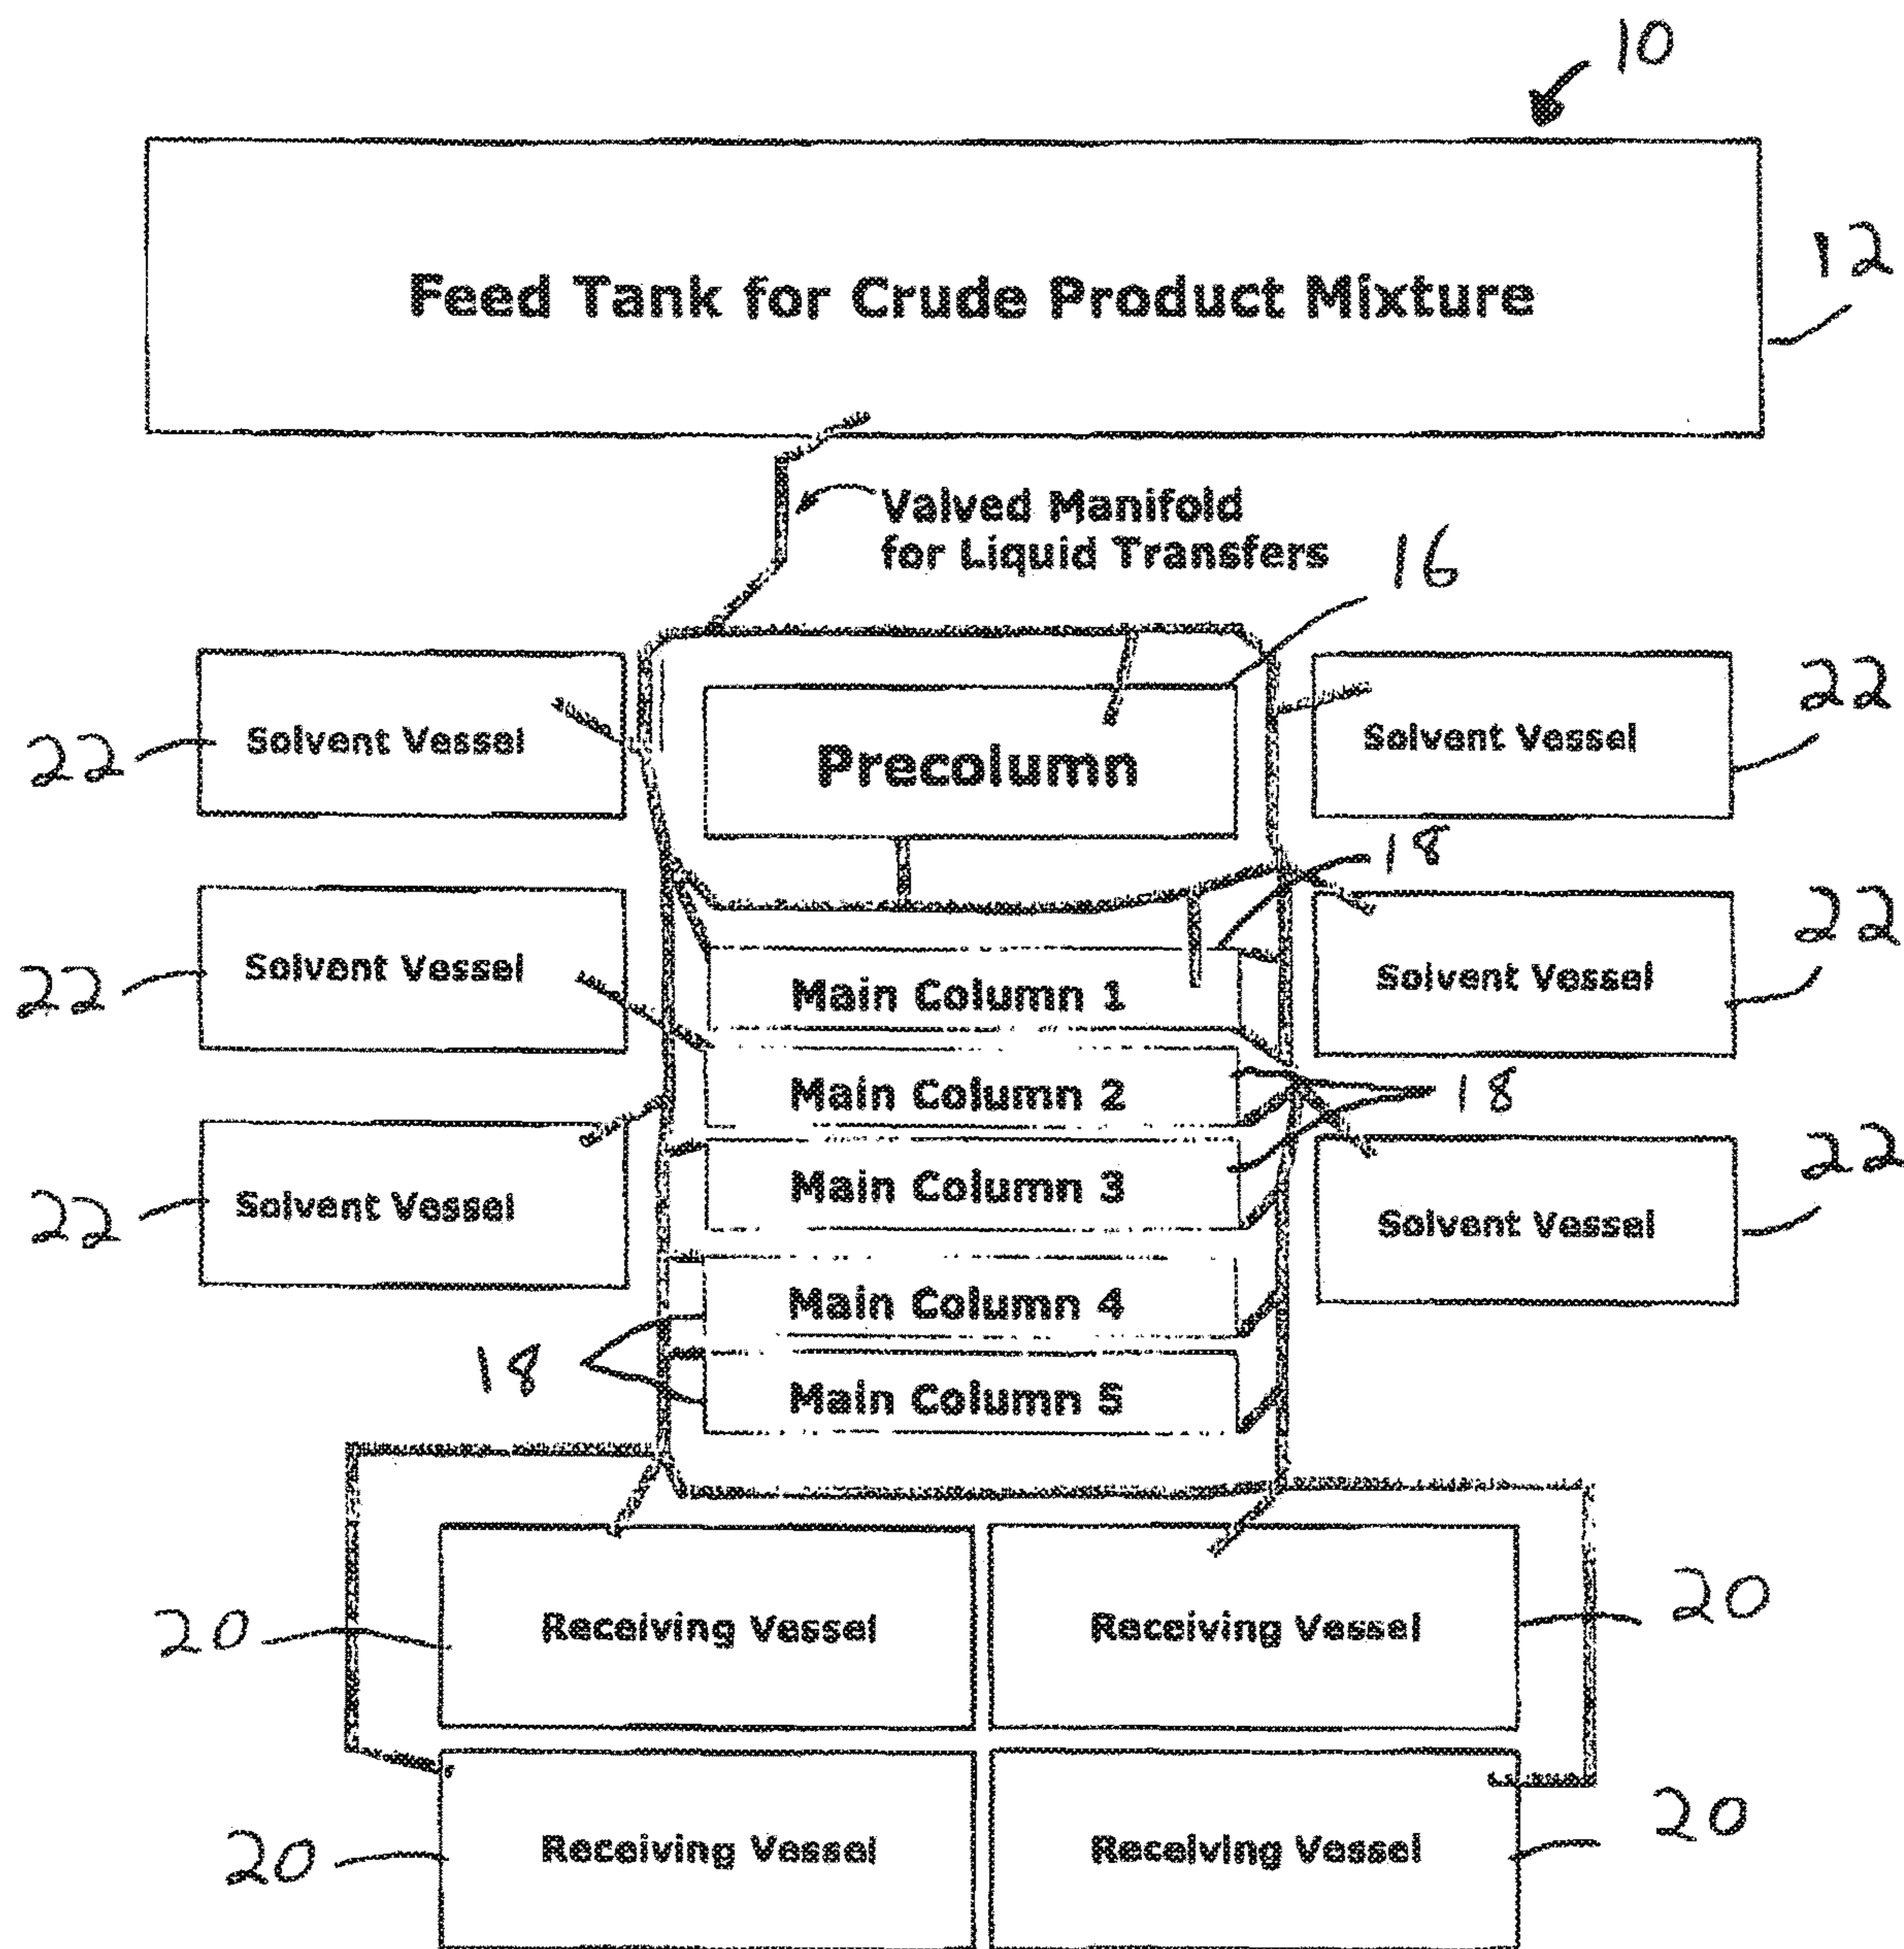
10

Feed Tank for Crude Product Mixture

12

Valved Manifold for Liquid Transfers

16

22 Solvent Vessel

Precolumn

Solvent Vessel 22

18

22 Solvent Vessel

Main Column 1

Solvent Vessel 22

Main Column 2

18

22 Solvent Vessel

Main Column 3

Solvent Vessel 22

Main Column 4

18

Main Column 5

20 Receiving Vessel

Receiving Vessel 20

20 Receiving Vessel

Receiving Vessel 20